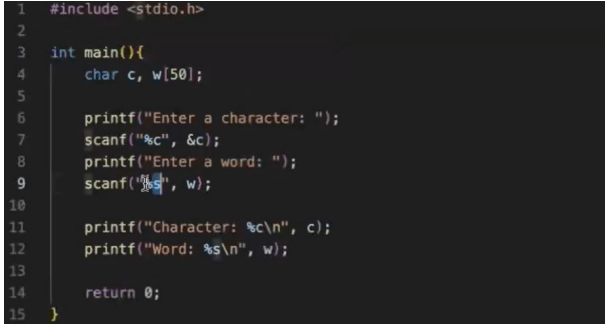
1 #include <stdio.h>
2
3 int main(){
4     char c, w[50];
5
6     printf("Enter a character: ");
7     scanf("%c", &c);
8     printf("Enter a word: ");
9     scanf("%s", w);
10
11     printf("Character: %c\n", c);
12     printf("Word: %s\n", w);
13
14     return 0;
15 }